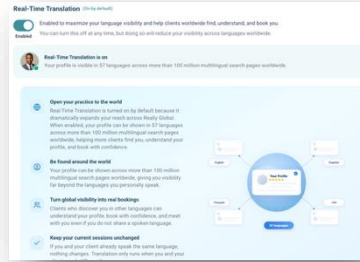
Real-Time Translation (On by default)

Enabled

Enabled to maximize your language visibility and help clients worldwide find, understand, and book you.

You can turn this off at any time, but doing so will reduce your visibility across languages worldwide.

Real-Time Translation is on

Your profile is visible in 57 languages across more than 100 million multilingual search pages worldwide.

Open your practice to the world

Real-Time Translation is turned on by default because it dramatically expands your reach across Really Global. When enabled, your profile can be shown in 57 languages across more than 100 million multilingual search pages worldwide, helping more clients find you, understand your profile, and book with confidence.

Be found around the world

Your profile can be shown across more than 100 million multilingual search pages worldwide, giving you visibility far beyond the languages you personally speak.

Turn global visibility into real bookings

Clients who discover you in other languages can understand your profile, book with confidence, and meet with you even if you do not share a spoken language.

Keep your current sessions unchanged

If you and your client already speak the same language, nothing changes. Translation only runs when you and your

Your Profile

English

57 languages

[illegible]